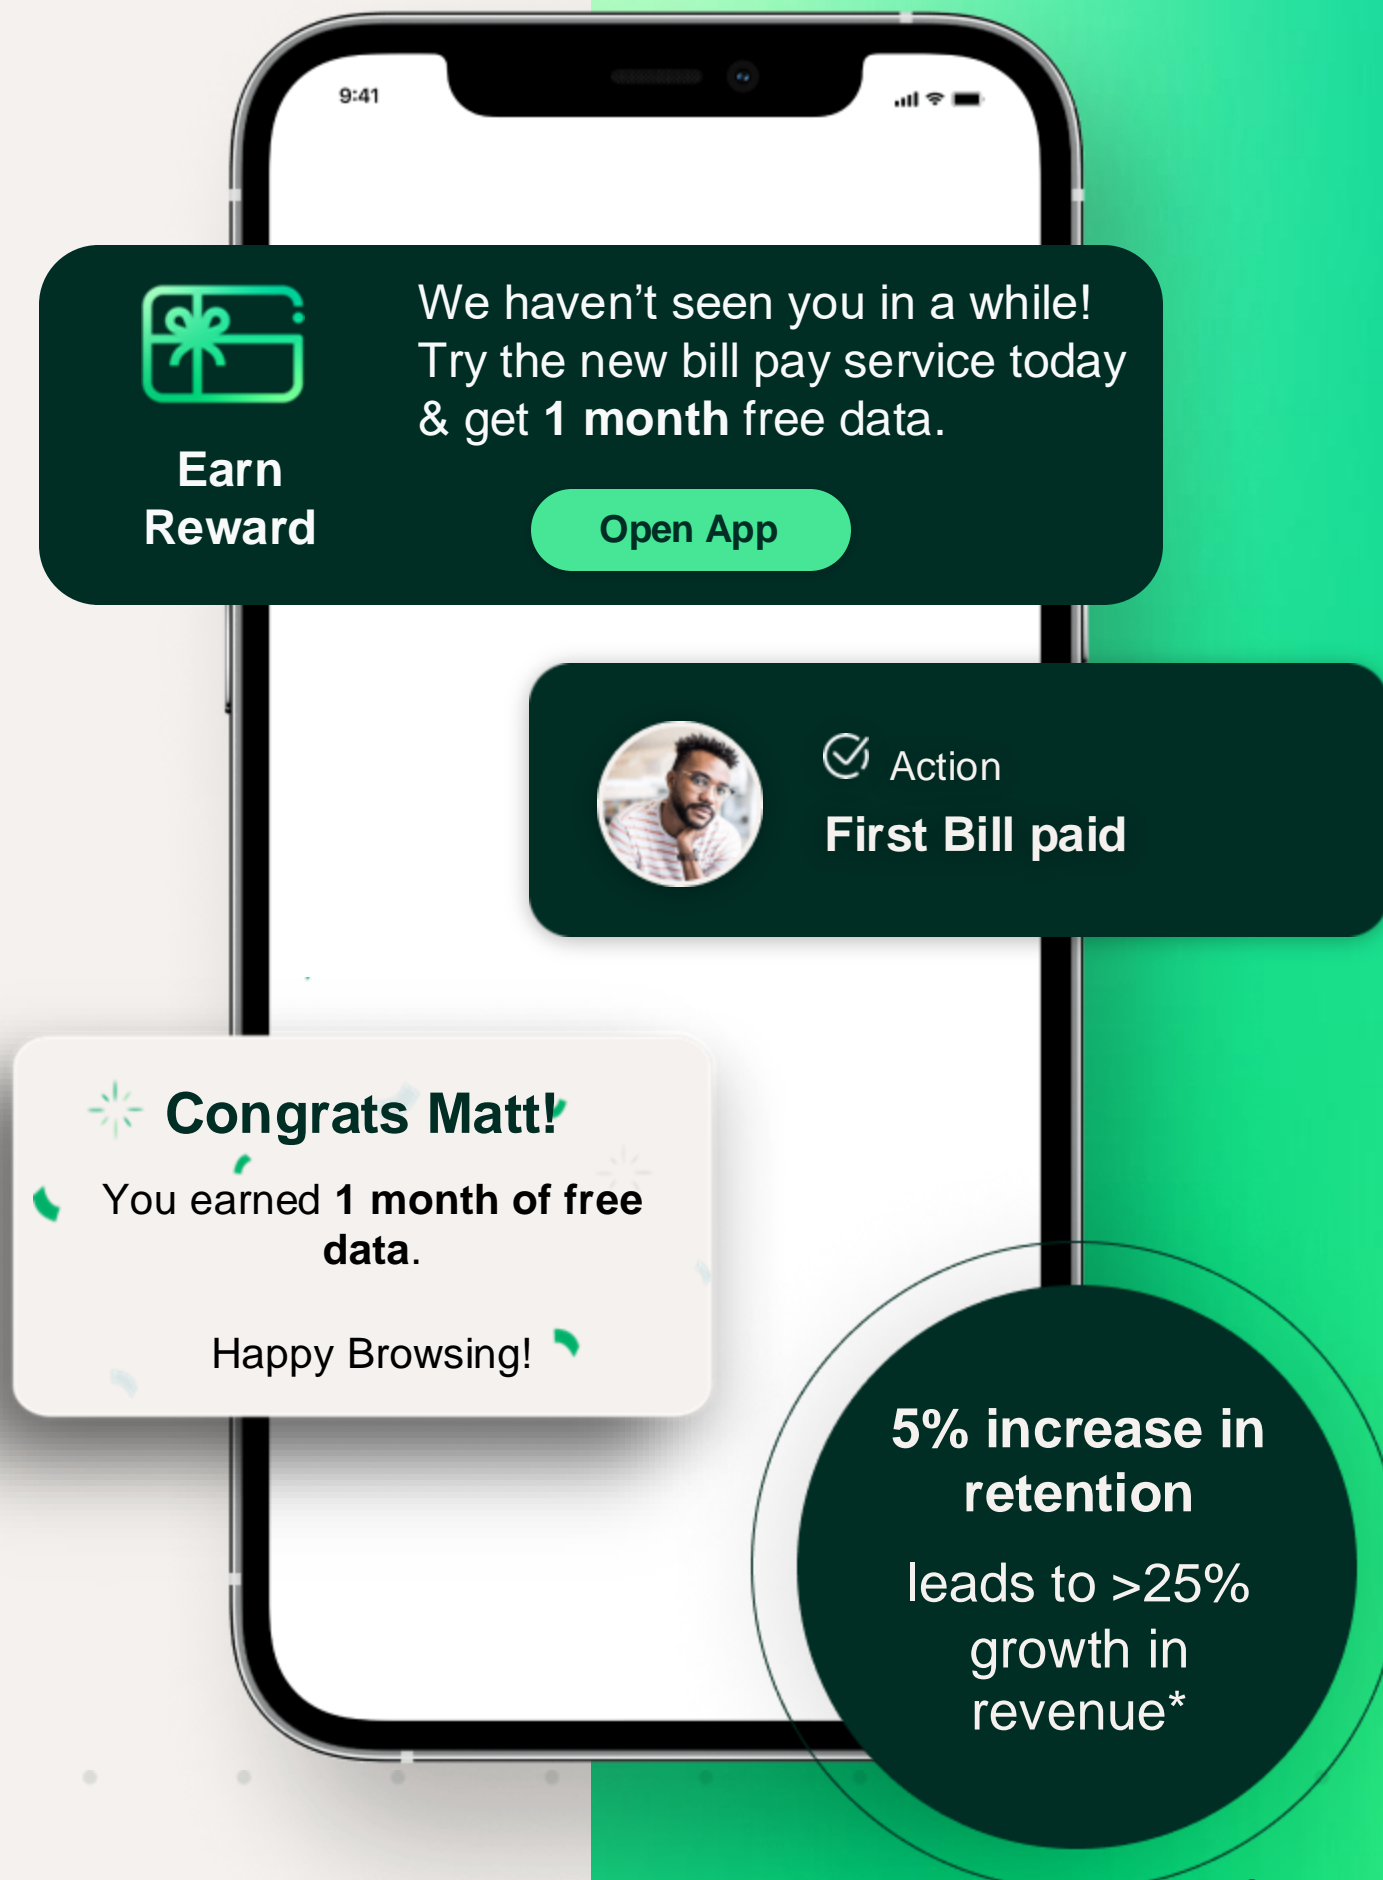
9:41

Earn Reward

We haven’t seen you in a while! Try the new bill pay service today & get **1 month** free data.

Open App

Action

First Bill paid

Congrats Matt!

You earned **1 month of free data**.

Happy Browsing!

5% increase in retention

leads to >25% growth in revenue*